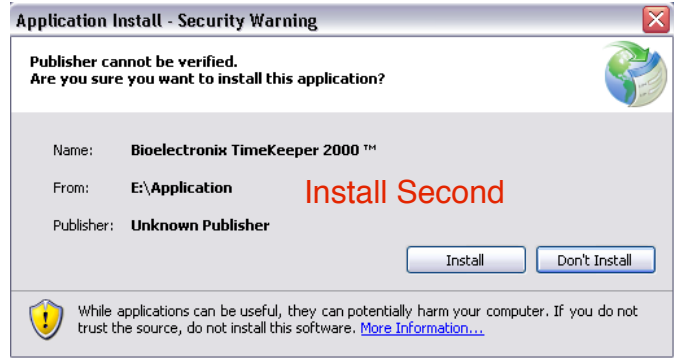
Application Install - Security Warning

Publisher cannot be verified.
Are you sure you want to install this application?

Name: Bioelectronix TimeKeeper 2000 ™

From: E:\Application

Install Second

Publisher: Unknown Publisher

Install

Don't Install

While applications can be useful, they can potentially harm your computer. If you do not trust the source, do not install this software. More Information...